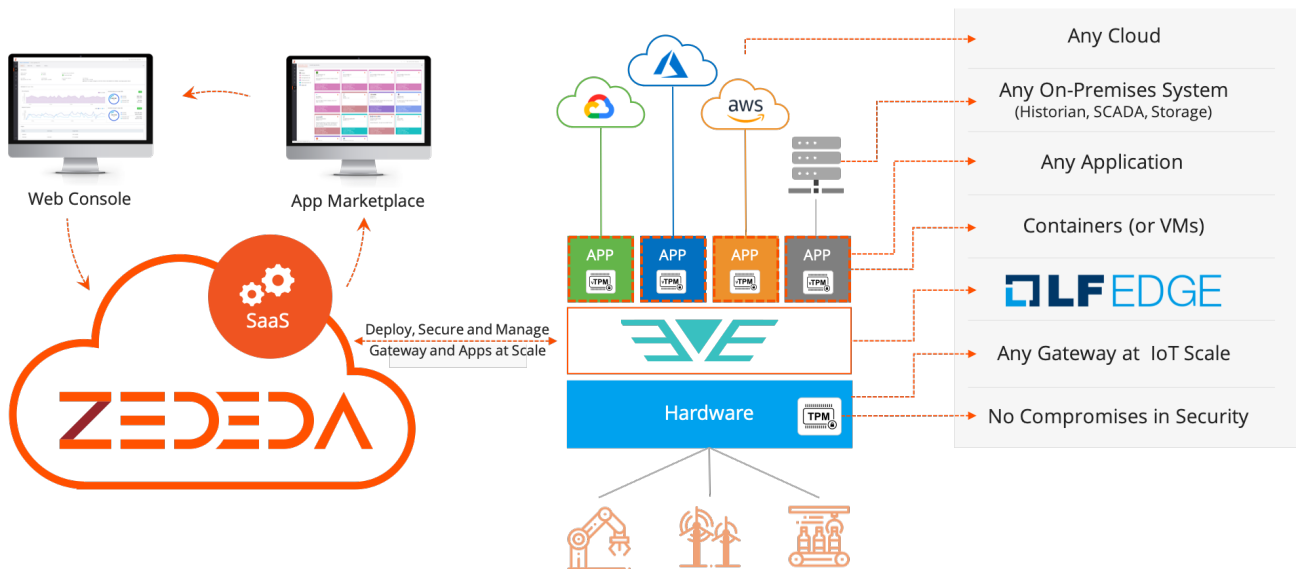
Web Console

App Marketplace

SaaS

ZEDEDA

Deploy, Secure and Manage Gateway and Apps at Scale

aws

APP
vTPM

APP
vTPM

APP
vTPM

APP
vTPM

EVE

Hardware

TPM

Any Cloud

Any On-Premises System
(Historian, SCADA, Storage)

Any Application

Containers (or VMs)

LF EDGE

Any Gateway at IoT Scale

No Compromises in Security